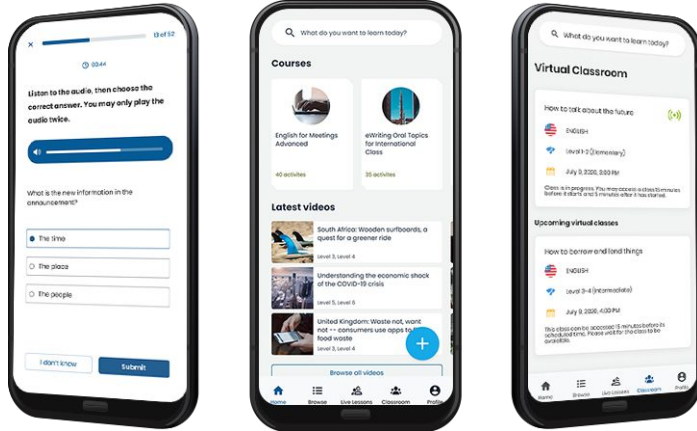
×
13 of 52
03:44
Listen to the audio, then choose the correct answer. You may only play the audio twice.

What is the new information in the announcement?

The time
The place
The people

I don't know
Submit

What do you want to learn today?

Courses

English for Meetings Advanced
40 activites

eWriting Oral Topics for International Class
35 activites

Latest videos

South Africa: Wooden surfboards, a quest for a greener ride
Level 3, Level 4

Understanding the economic shock of the COVID-19 crisis
Level 5, Level 6

United Kingdom: Waste not, want not — consumers use apps to fight food waste
Level 3, Level 4

Browse all videos

Home
Browse
Live Lessons
Classroom
Profile

What do you want to learn today?

Virtual Classroom

How to talk about the future
ENGLISH
Level 1-2 (Elementary)
July 9, 2020, 3:00 PM
Class is in progress. You may access a class 15 minutes before it starts and 5 minutes after it has started.

Upcoming virtual classes

How to borrow and lend things
ENGLISH
Level 3-4 (Intermediate)
July 9, 2020, 4:00 PM
This class can be accessed 15 minutes before its scheduled time. Please wait for the class to be available.

Home
Browse
Live Lessons
Classroom
Profile